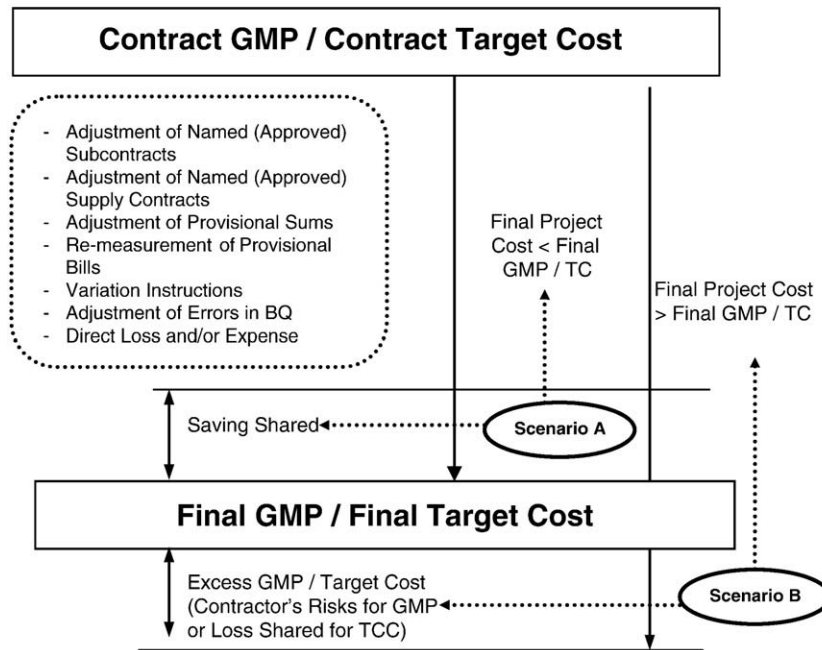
Contract GMP / Contract Target Cost

- Adjustment of Named (Approved) Subcontracts
- Adjustment of Named (Approved) Supply Contracts
- Adjustment of Provisional Sums
- Re-measurement of Provisional Bills
- Variation Instructions
- Adjustment of Errors in BQ
- Direct Loss and/or Expense

Final Project Cost < Final GMP / TC

Final Project Cost > Final GMP / TC

Saving Shared

Scenario A

Final GMP / Final Target Cost

Excess GMP / Target Cost (Contractor's Risks for GMP or Loss Shared for TCC)

Scenario B